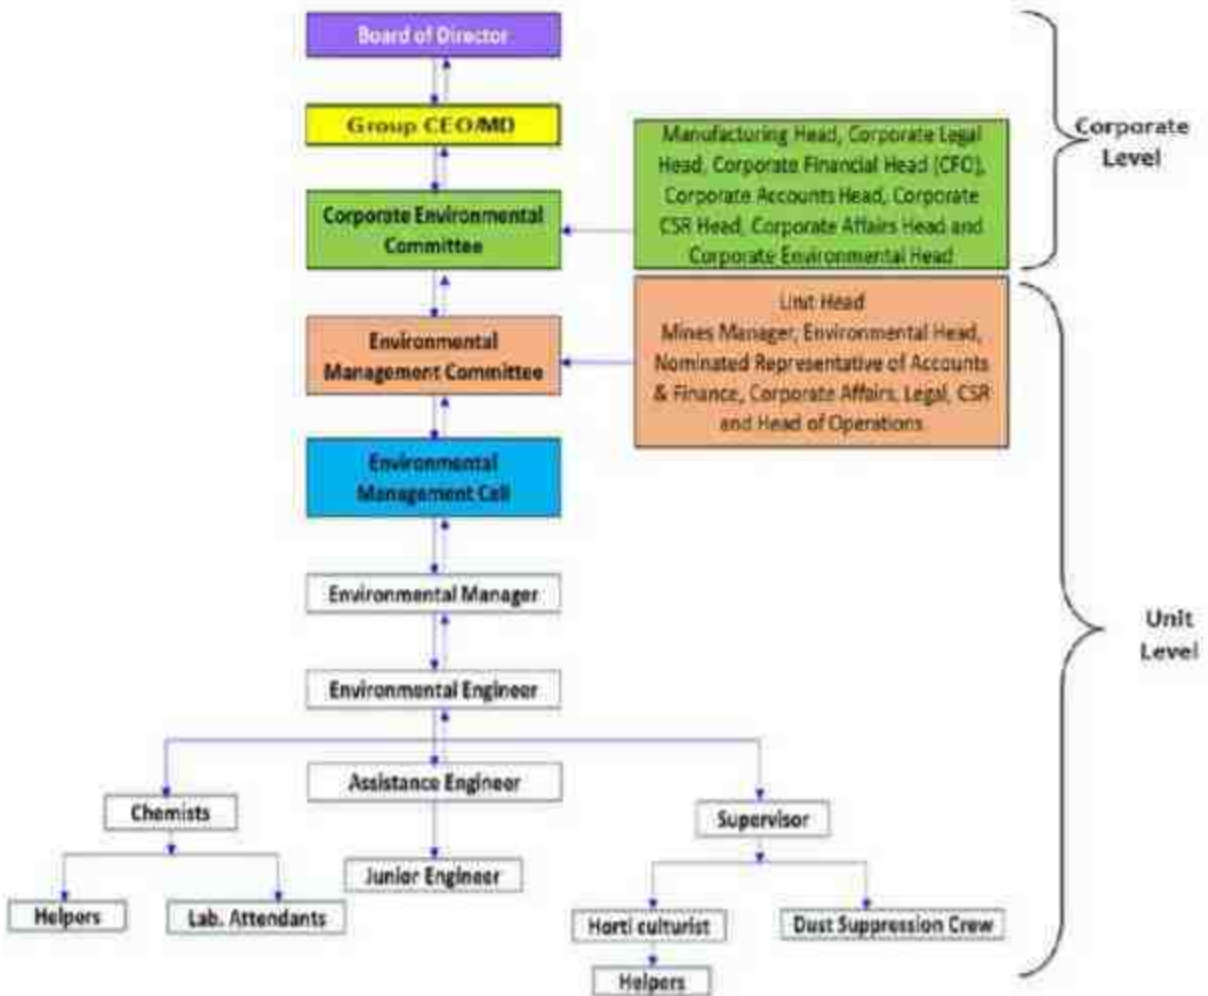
Board of Director

Group CEO/MD

Corporate Environmental Committee

Manufacturing Head, Corporate Legal Head, Corporate Financial Head (CFO), Corporate Accounts Head, Corporate CSR Head, Corporate Affairs Head and Corporate Environmental Head

Corporate Level

Environmental Management Committee

Unit Head
Mines Manager; Environmental Head, Nominated Representative of Accounts & Finance, Corporate Affairs, Legal, CSR and Head of Operations

Environmental Management Cell

Environmental Manager

Environmental Engineer

Unit Level

Chemists

Assistance Engineer

Supervisor

Junior Engineer

Helpers

Lab. Attendants

Horti culturist

Dust Suppression Crew

Helpers